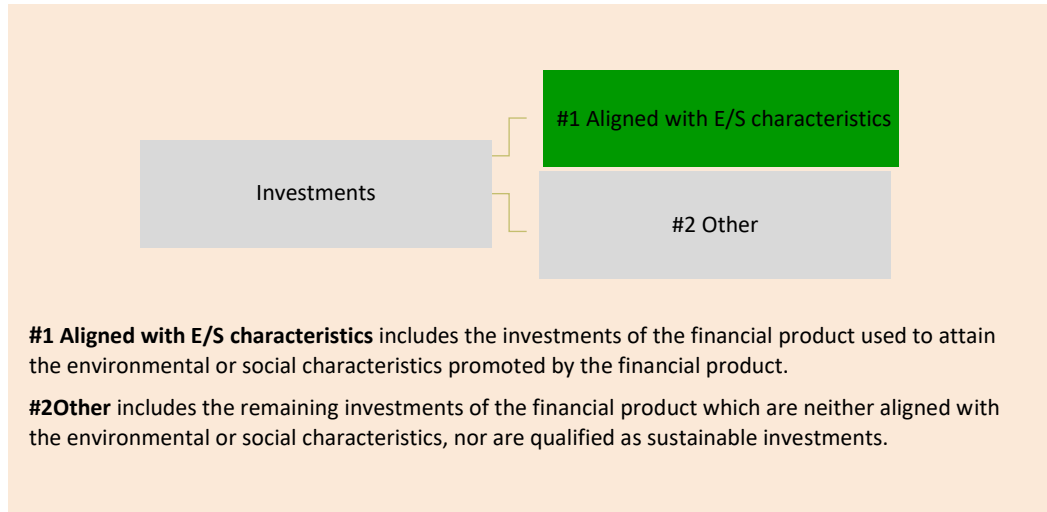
Investments

#1 Aligned with E/S characteristics

#2 Other

**#1 Aligned with E/S characteristics** includes the investments of the financial product used to attain the environmental or social characteristics promoted by the financial product.

**#2Other** includes the remaining investments of the financial product which are neither aligned with the environmental or social characteristics, nor are qualified as sustainable investments.